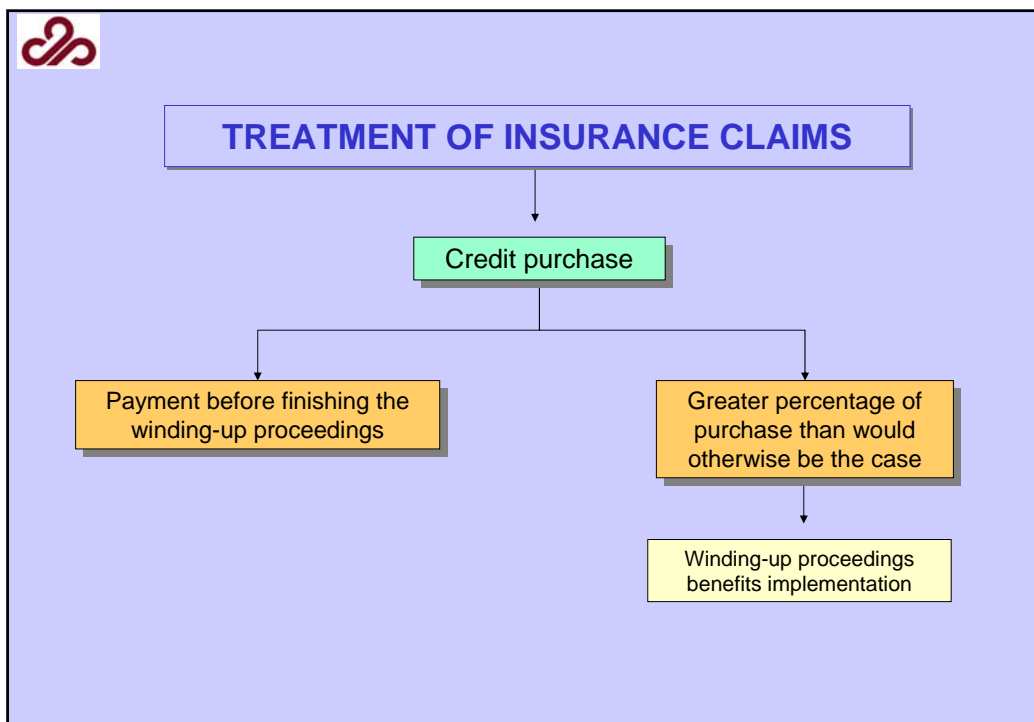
TREATMENT OF INSURANCE CLAIMS

Credit purchase

Payment before finishing the winding-up proceedings

Greater percentage of purchase than would otherwise be the case

Winding-up proceedings benefits implementation